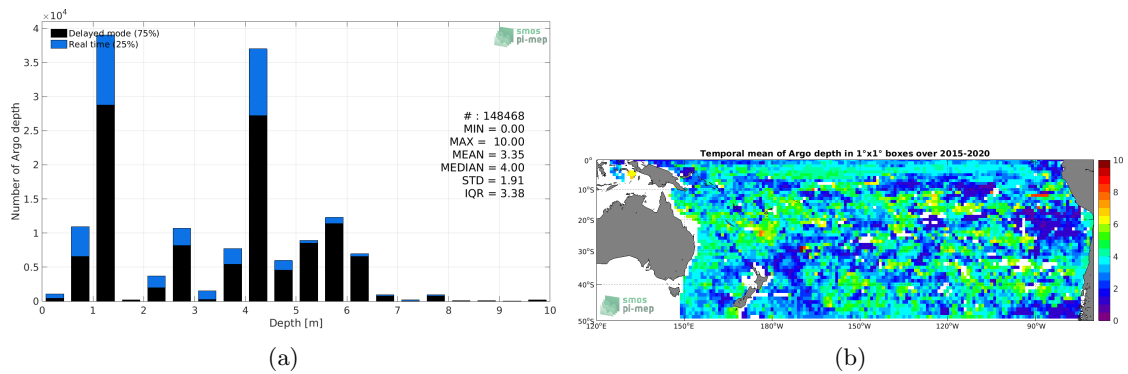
$\times 10^4$
Delayed mode (75%)
Real time (25%)
smos
pi-mep
4
3.5
3
2.5
2
1.5
1
0.5
0
Number of Argo depth
# : 148468
MIN = 0.00
MAX = 10.00
MEAN = 3.35
MEDIAN = 4.00
STD = 1.91
IQR = 3.38
0 1 2 3 4 5 6 7 8 9 10
Depth [m]
(a)

Temporal mean of Argo depth in 1°x1° boxes over 2015-2020
0°
10°S
20°S
30°S
40°S
50°S
120°E 150°E 180°W 150°W 120°W 90°W
smos
pi-mep
10
8
6
4
2
0
(b)